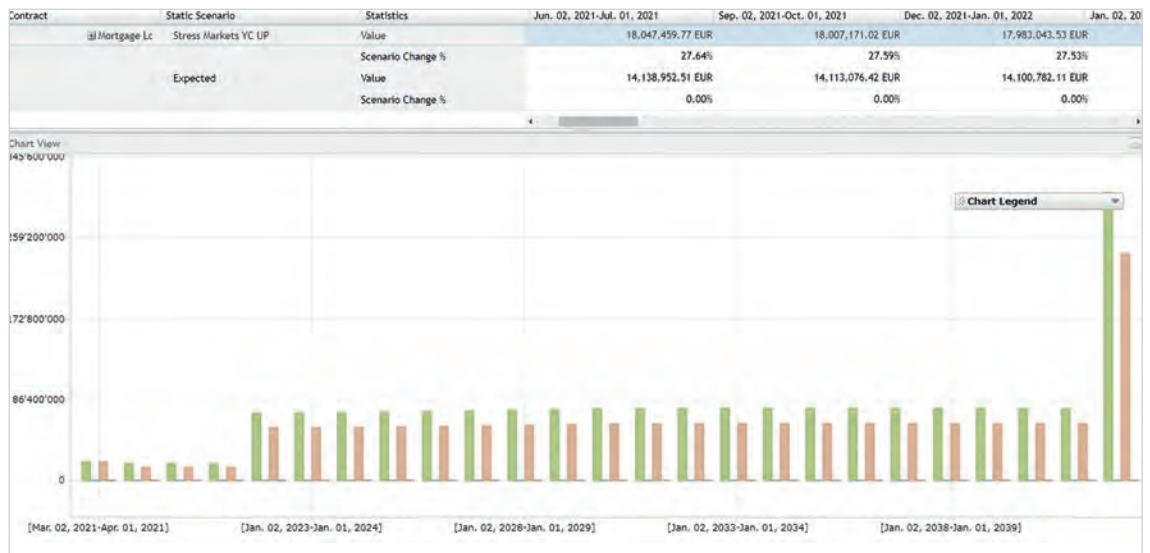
| Contract | Static Scenario | Statistics | Jun. 02, 2021-Jul. 01, 2021 | Sep. 02, 2021-Oct. 01, 2021 | Dec. 02, 2021-Jan. 01, 2022 | Jan. 02, 20 |
|---|---|---|---|---|---|---|
| ⊞ Mortgage Lc | Stress Markets YC UP | Value | 18,047,459.77 EUR | 18,007,171.02 EUR | 17,983,043.53 EUR | |
| | | Scenario Change % | 27.64% | 27.59% | 27.53% | |
| | Expected | Value | 14,138,952.51 EUR | 14,113,076.42 EUR | 14,100,782.11 EUR | |
| | | Scenario Change % | 0.00% | 0.00% | 0.00% | |

Chart View

345'600'000

259'200'000

172'800'000

86'400'000

0

Chart Legend

[Mar. 02, 2021-Apr. 01, 2021] [Jan. 02, 2023-Jan. 01, 2024] [Jan. 02, 2028-Jan. 01, 2029] [Jan. 02, 2033-Jan. 01, 2034] [Jan. 02, 2038-Jan. 01, 2039]